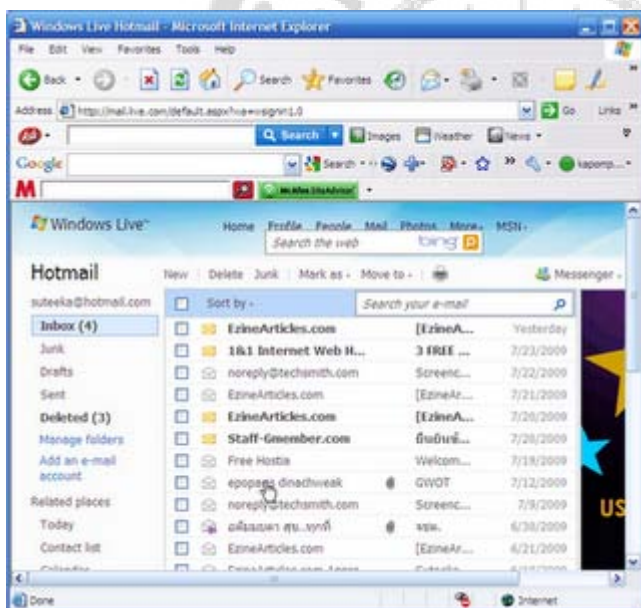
Windows Live Hotmail - Microsoft Internet Explorer

File Edit View Favorites Tools Help

Back Search Favorites

Address http://mail.live.com/default.aspx?wa=wsignin1.0 Go Links

Search Images Weather News

Google Search kapomp...

McAfee SiteAdvisor

Windows Live™ Home Profile People Mail Photos More MSN

Search the web bing

Hotmail New | Delete Junk | Mark as | Move to | Messenger

suteeka@hotmail.com

Inbox (4)
Junk
Drafts
Sent
Deleted (3)
Manage folders
Add an e-mail account
Related places
Today
Contact list

| | Sort by | Search your e-mail | |
|---|---|---|---|
| | EzineArticles.com | [EzineA... | Yesterday |
| | 1&1 Internet Web H... | 3 FREE ... | 7/23/2009 |
| | noreply@techsmith.com | Screenc... | 7/22/2009 |
| | EzineArticles.com | [EzineAr... | 7/21/2009 |
| | EzineArticles.com | [EzineA... | 7/20/2009 |
| | Staff-Gmember.com | ยืนยันสมั... | 7/20/2009 |
| | Free Hostia | Welcom... | 7/19/2009 |
| | epopage dinachweak | GWOT | 7/12/2009 |
| | noreply@techsmith.com | Screenc... | 7/9/2009 |
| | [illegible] | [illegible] | 6/30/2009 |
| | EzineArticles.com | [EzineAr... | 6/21/2009 |

US

Done Internet